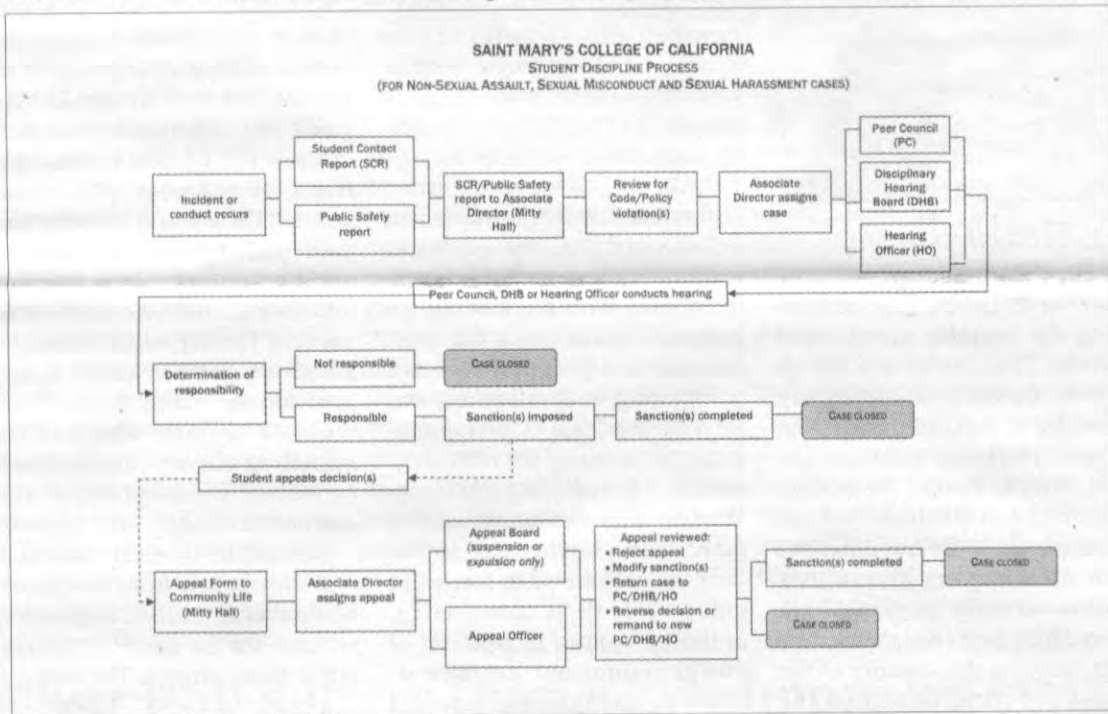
SAINT MARY'S COLLEGE OF CALIFORNIA
STUDENT DISCIPLINE PROCESS
(FOR NON-SEXUAL ASSAULT, SEXUAL MISCONDUCT AND SEXUAL HARASSMENT CASES)

Incident or conduct occurs

Student Contact Report (SCR)

Public Safety report

SCR/Public Safety report to Associate Director (Mitty Hall)

Review for Code/Policy violation(s)

Associate Director assigns case

Peer Council (PC)

Disciplinary Hearing Board (DHB)

Hearing Officer (HO)

Peer Council, DHB or Hearing Officer conducts hearing

Determination of responsibility

Not responsible

CASE CLOSED

Responsible

Sanction(s) imposed

Sanction(s) completed

CASE CLOSED

Student appeals decision(s)

Appeal Form to Community Life (Mitty Hall)

Associate Director assigns appeal

Appeal Board (suspension or expulsion only)

Appeal Officer

Appeal reviewed:
• Reject appeal
• Modify sanction(s)
• Return case to PC/DHB/HO
• Reverse decision or remand to new PC/DHB/HO

Sanction(s) completed

CASE CLOSED

CASE CLOSED